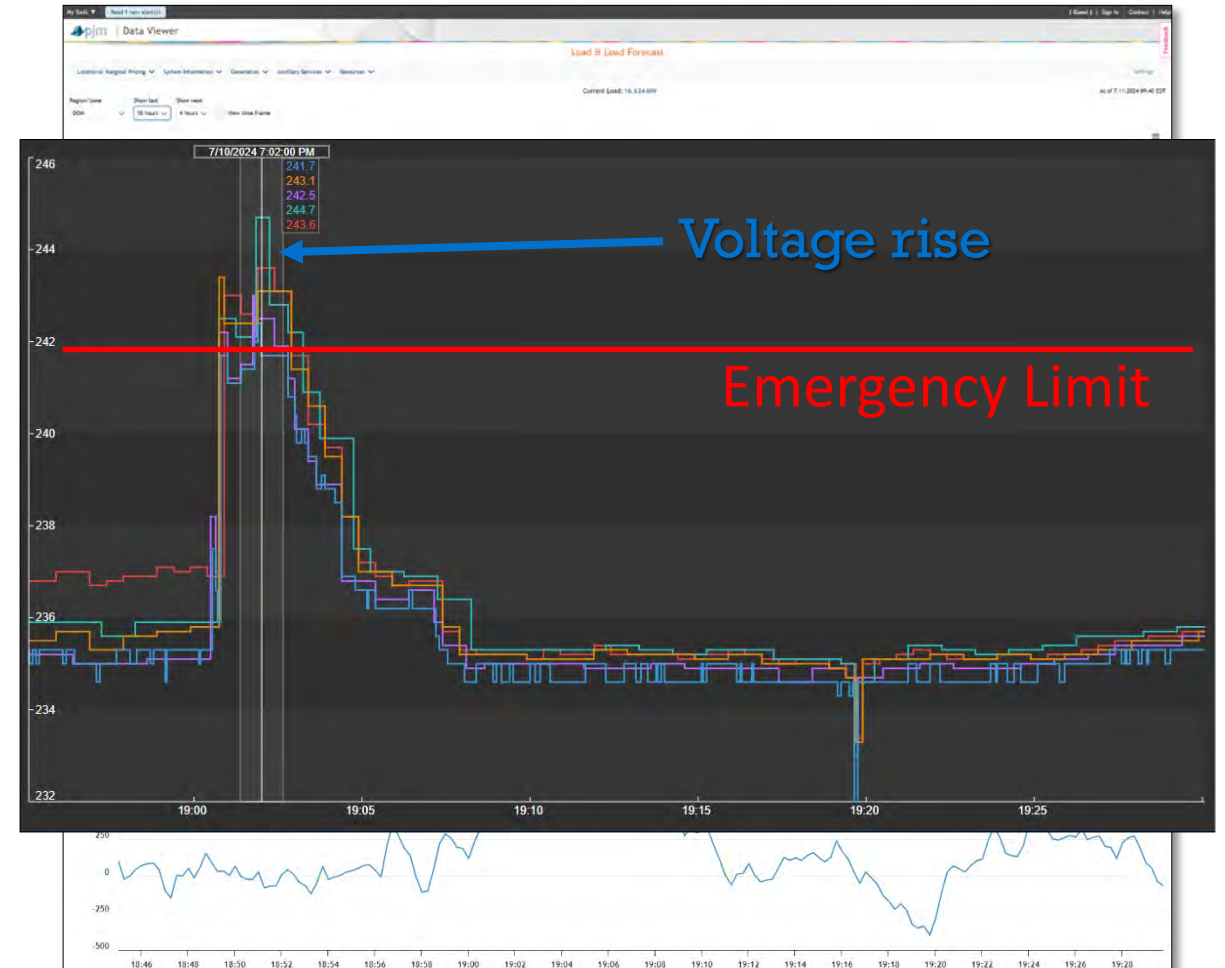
My Tools ▼ Read 1 new alert(s) | Guest | Sign In | Contact | Help

pjm | Data Viewer

Load & Load Forecast

Feedback

Locational Marginal Pricing ▼ System Information ▼ Generation ▼ Ancillary Services ▼ Resources ▼

Settings

Current Load: 16,634 MW

As of 7.11.2024 09:40 EDT

Region/Zone DOM ▼ Show last 10 hours ▼ Show next 4 hours ▼ View time frame

7/10/2024 7:02:00 PM
241.7
243.1
242.5
244.7
243.6

Voltage rise

Emergency Limit

246
244
242
240
238
236
234
232

19:00 19:05 19:10 19:15 19:20 19:25

250
0
-250
-500

18:46 18:48 18:50 18:52 18:54 18:56 18:58 19:00 19:02 19:04 19:06 19:08 19:10 19:12 19:14 19:16 19:18 19:20 19:22 19:24 19:26 19:28